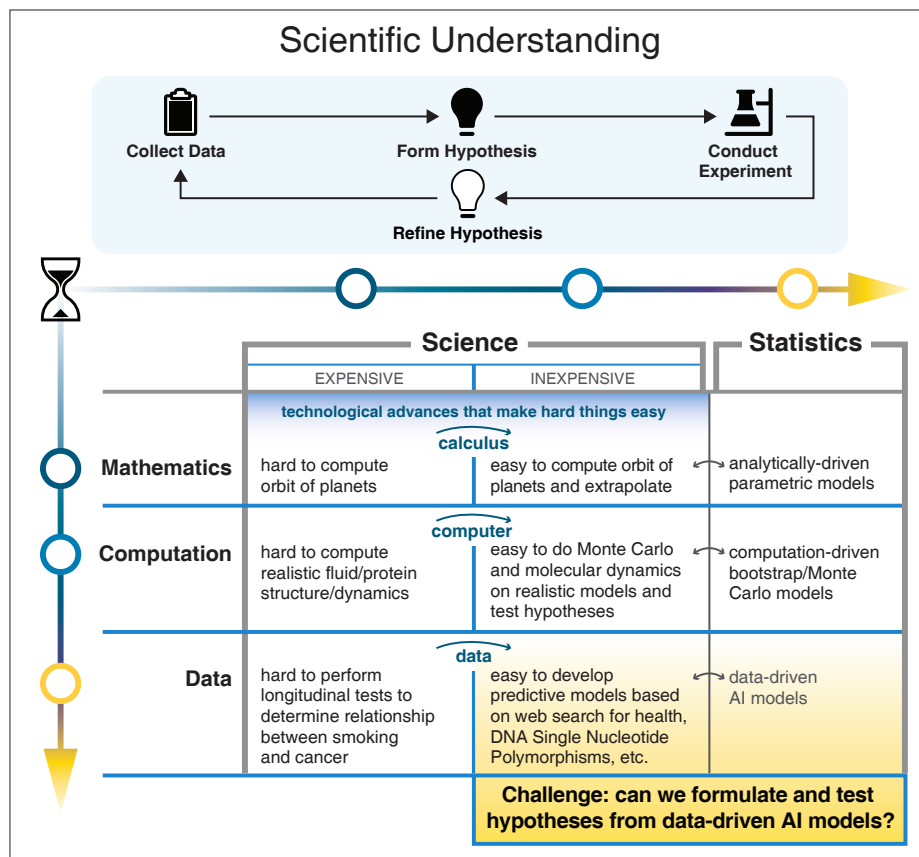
Scientific Understanding

Collect Data

Form Hypothesis

Conduct Experiment

Refine Hypothesis

Science

Statistics

| | EXPENSIVE | INEXPENSIVE | |
|---|---|---|---|
| | technological advances that make hard things easy | | |
| | | calculus | |
| Mathematics | hard to compute orbit of planets | easy to compute orbit of planets and extrapolate | analytically-driven parametric models |
| | | computer | |
| Computation | hard to compute realistic fluid/protein structure/dynamics | easy to do Monte Carlo and molecular dynamics on realistic models and test hypotheses | computation-driven bootstrap/Monte Carlo models |
| | | data | |
| Data | hard to perform longitudinal tests to determine relationship between smoking and cancer | easy to develop predictive models based on web search for health, DNA Single Nucleotide Polymorphisms, etc. | data-driven AI models |

Challenge: can we formulate and test hypotheses from data-driven AI models?